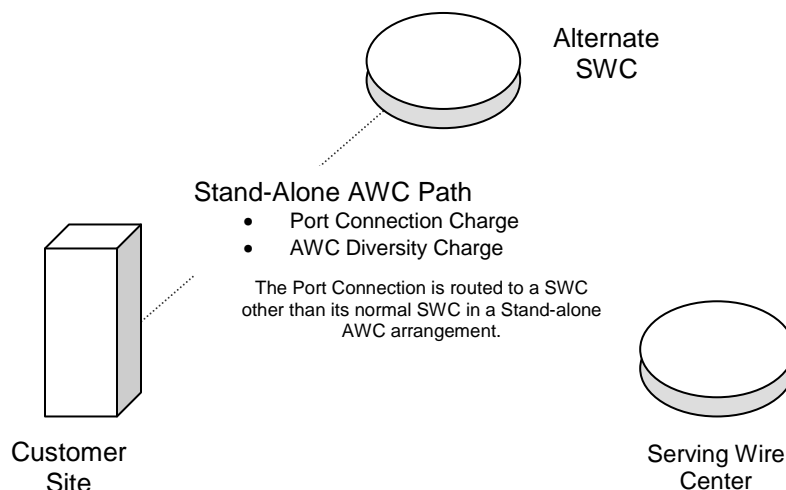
Alternate SWC

Stand-Alone AWC Path
• Port Connection Charge
• AWC Diversity Charge

The Port Connection is routed to a SWC other than its normal SWC in a Stand-alone AWC arrangement.

Customer Site

Serving Wire Center